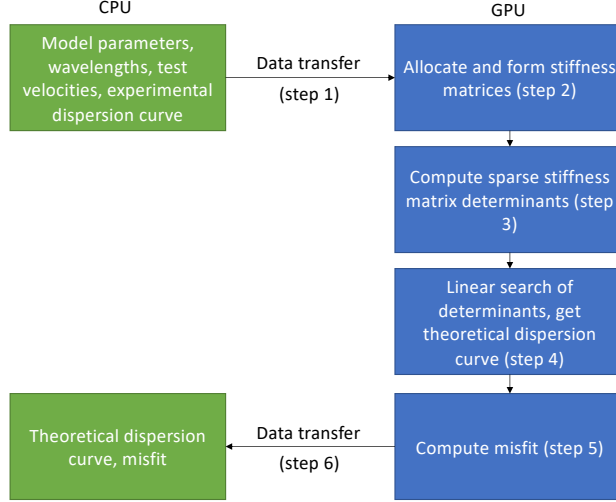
CPU

GPU

Model parameters, wavelengths, test velocities, experimental dispersion curve

Data transfer

(step 1)

Allocate and form stiffness matrices (step 2)

Compute sparse stiffness matrix determinants (step 3)

Linear search of determinants, get theoretical dispersion curve (step 4)

Theoretical dispersion curve, misfit

Data transfer

(step 6)

Compute misfit (step 5)